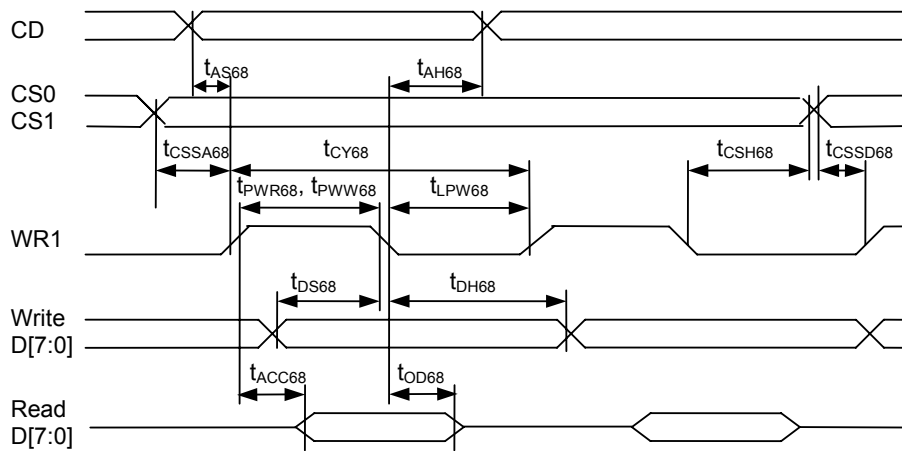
CD

$t_{AS68}$

$t_{AH68}$

CS0
CS1

$t_{CSSA68}$

$t_{CY68}$

$t_{CSH68}$

$t_{CSSD68}$

$t_{PWR68}$, $t_{PWW68}$

$t_{LPW68}$

WR1

$t_{DS68}$

$t_{DH68}$

Write
D[7:0]

$t_{ACC68}$

$t_{OD68}$

Read
D[7:0]